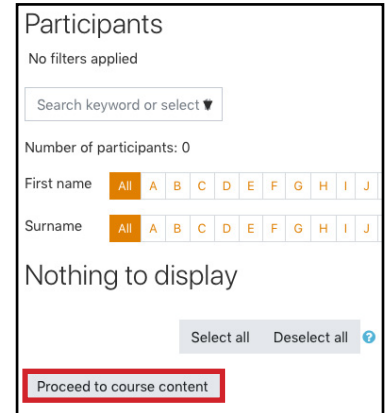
Participants

No filters applied

Search keyword or select

Number of participants: 0

First name All A B C D E F G H I J

Surname All A B C D E F G H I J

Nothing to display

Select all Deselect all

Proceed to course content